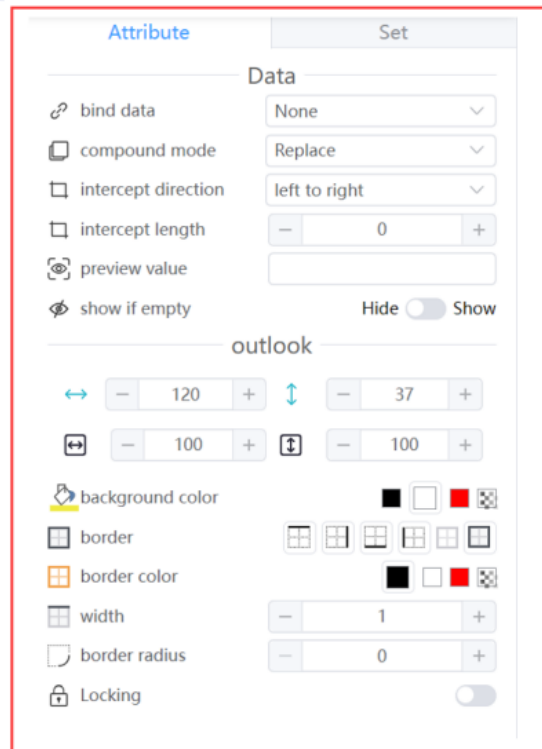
Attribute Set

Data

bind data None

compound mode Replace

intercept direction left to right

intercept length − 0 +

preview value

show if empty Hide Show

outlook

− 120 + − 37 +

− 100 + − 100 +

background color

border

border color

width − 1 +

border radius − 0 +

Locking